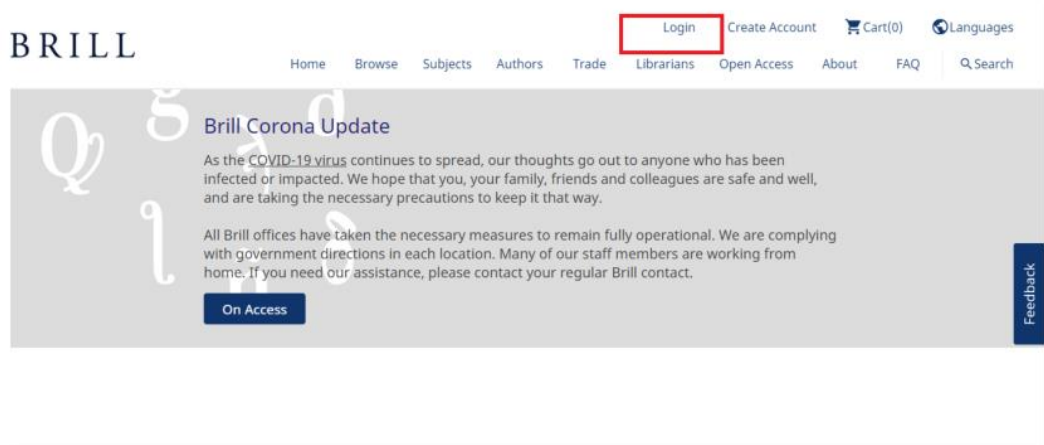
BRILL

Login Create Account Cart(0) Languages

Home Browse Subjects Authors Trade Librarians Open Access About FAQ Search

Brill Corona Update

As the COVID-19 virus continues to spread, our thoughts go out to anyone who has been infected or impacted. We hope that you, your family, friends and colleagues are safe and well, and are taking the necessary precautions to keep it that way.

All Brill offices have taken the necessary measures to remain fully operational. We are complying with government directions in each location. Many of our staff members are working from home. If you need our assistance, please contact your regular Brill contact.

On Access

Feedback